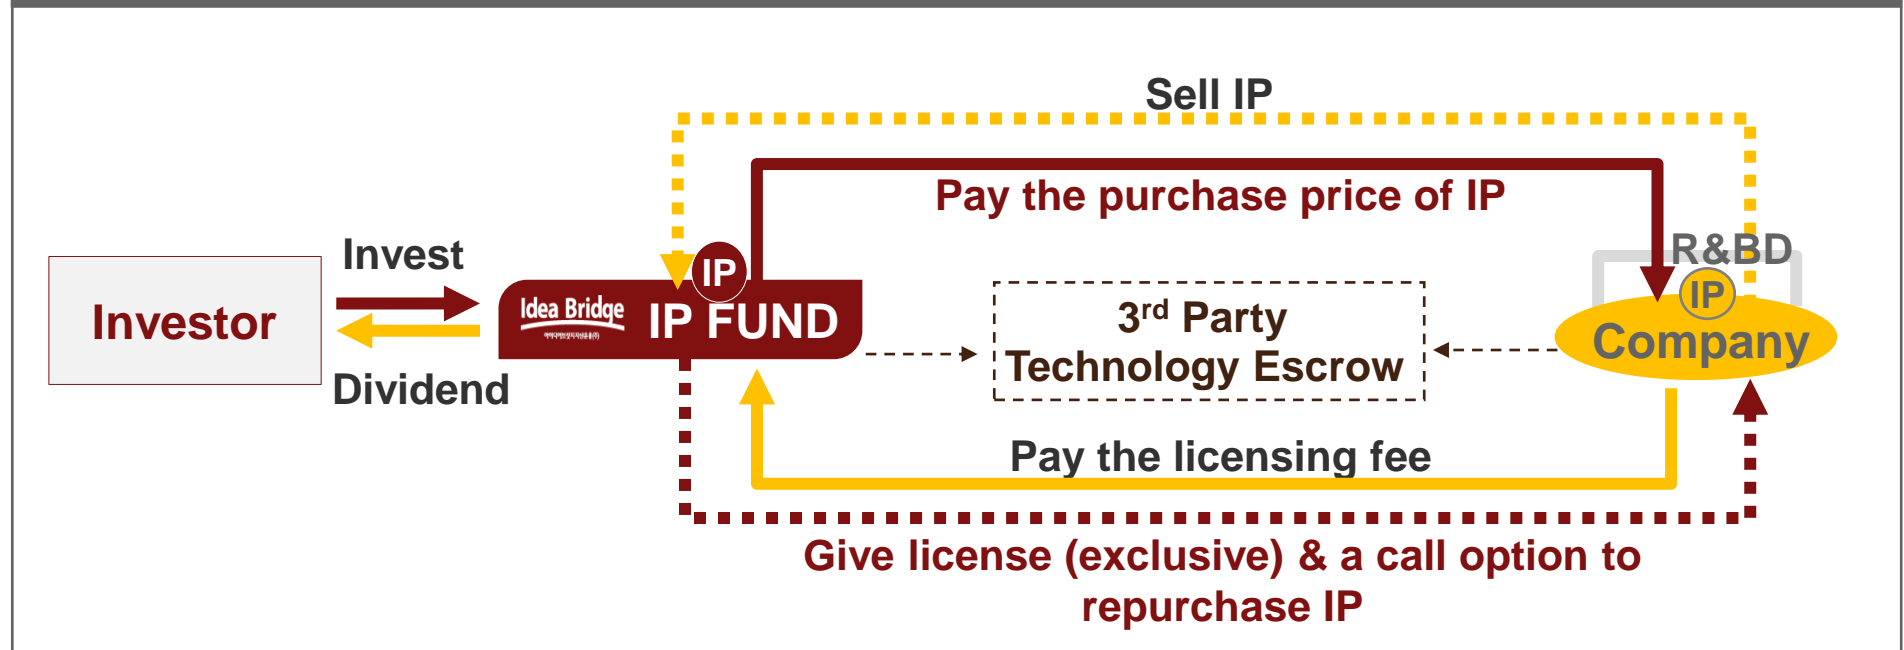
Sell IP

Pay the purchase price of IP

Invest

Investor

Dividend

IP

Idea Bridge

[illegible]

IP FUND

3rd Party Technology Escrow

R&BD

IP

Company

Pay the licensing fee

Give license (exclusive) & a call option to repurchase IP